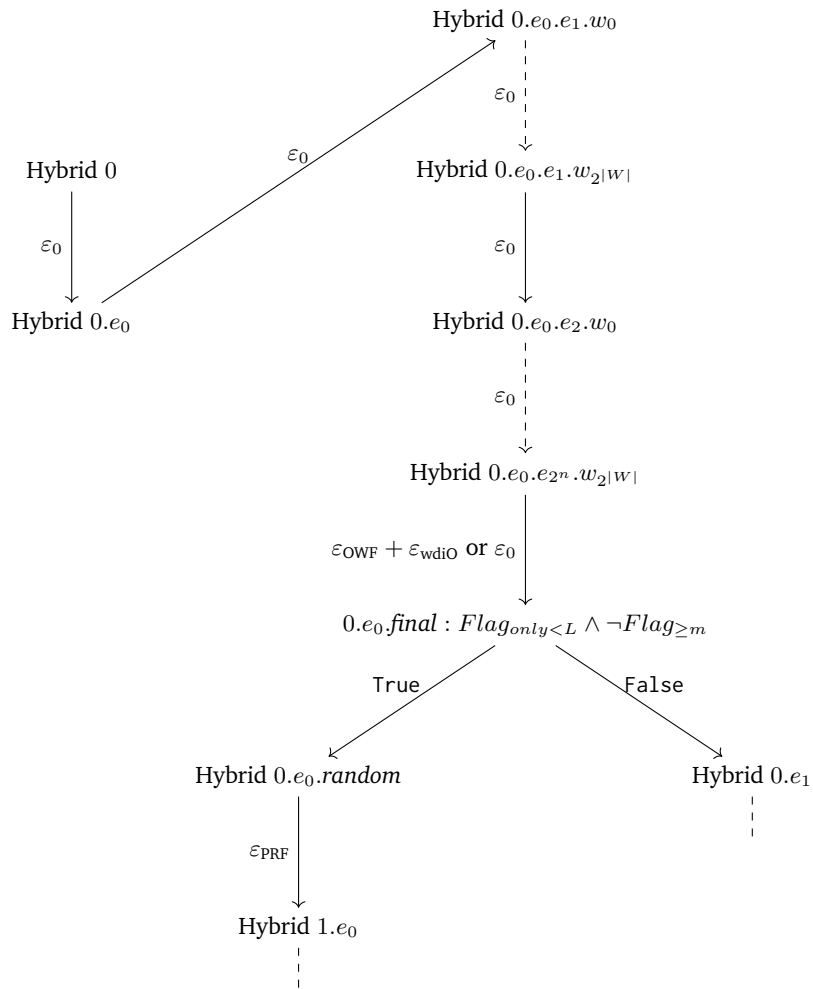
Hybrid $0.e_0.e_1.w_0$

$\varepsilon_0$

Hybrid 0

$\varepsilon_0$

Hybrid $0.e_0.e_1.w_{2^{|W|}}$

$\varepsilon_0$

$\varepsilon_0$

Hybrid $0.e_0$

Hybrid $0.e_0.e_2.w_0$

$\varepsilon_0$

Hybrid $0.e_0.e_{2^n}.w_{2^{|W|}}$

$\varepsilon_{\text{OWF}} + \varepsilon_{\text{wdiO}}$ or $\varepsilon_0$

$0.e_0.\mathit{final} : Flag_{only<L} \wedge \neg Flag_{\geq m}$

True

False

Hybrid $0.e_0.\mathit{random}$

Hybrid $0.e_1$

$\varepsilon_{\text{PRF}}$

Hybrid $1.e_0$